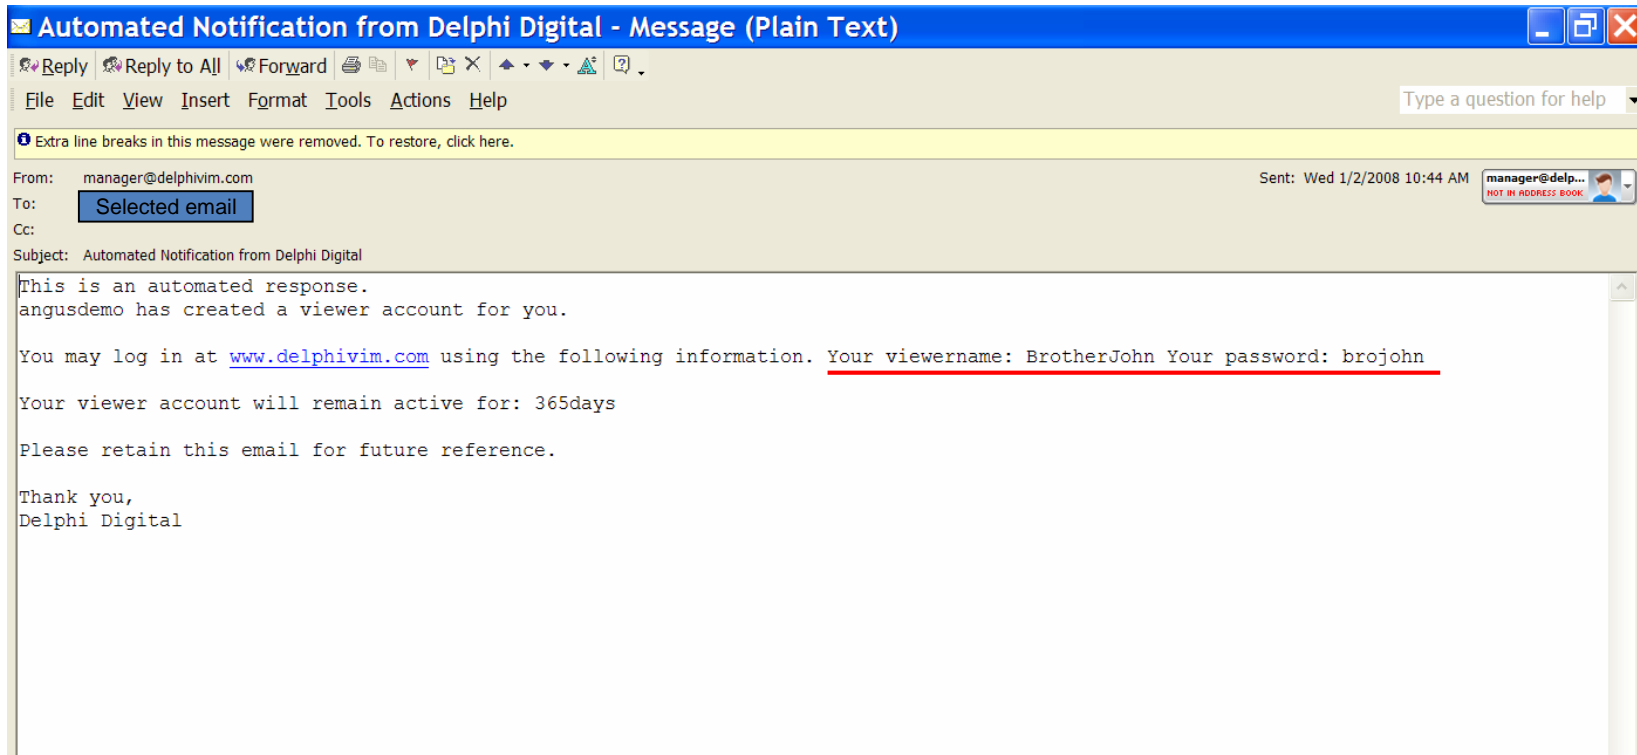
Automated Notification from Delphi Digital - Message (Plain Text)

Reply Reply to All Forward

File Edit View Insert Format Tools Actions Help

Type a question for help

Extra line breaks in this message were removed. To restore, click here.

From: manager@delphivim.com

To: Selected email

Cc:

Subject: Automated Notification from Delphi Digital

Sent: Wed 1/2/2008 10:44 AM

manager@delp...
NOT IN ADDRESS BOOK

This is an automated response.
angusdemo has created a viewer account for you.

You may log in at www.delphivim.com using the following information. Your viewername: BrotherJohn Your password: brojohn

Your viewer account will remain active for: 365days

Please retain this email for future reference.

Thank you,
Delphi Digital